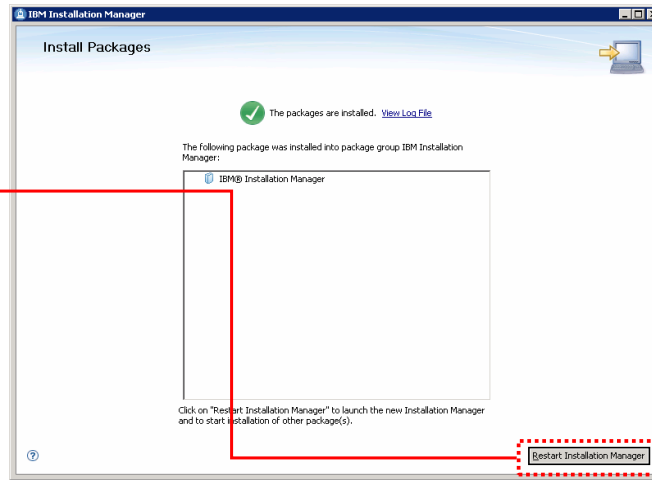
IBM Installation Manager

Install Packages

The packages are installed. View Log File

The following package was installed into package group IBM Installation Manager:

IBM® Installation Manager

Click on "Restart Installation Manager" to launch the new Installation Manager and to start installation of other package(s).

?

Restart Installation Manager